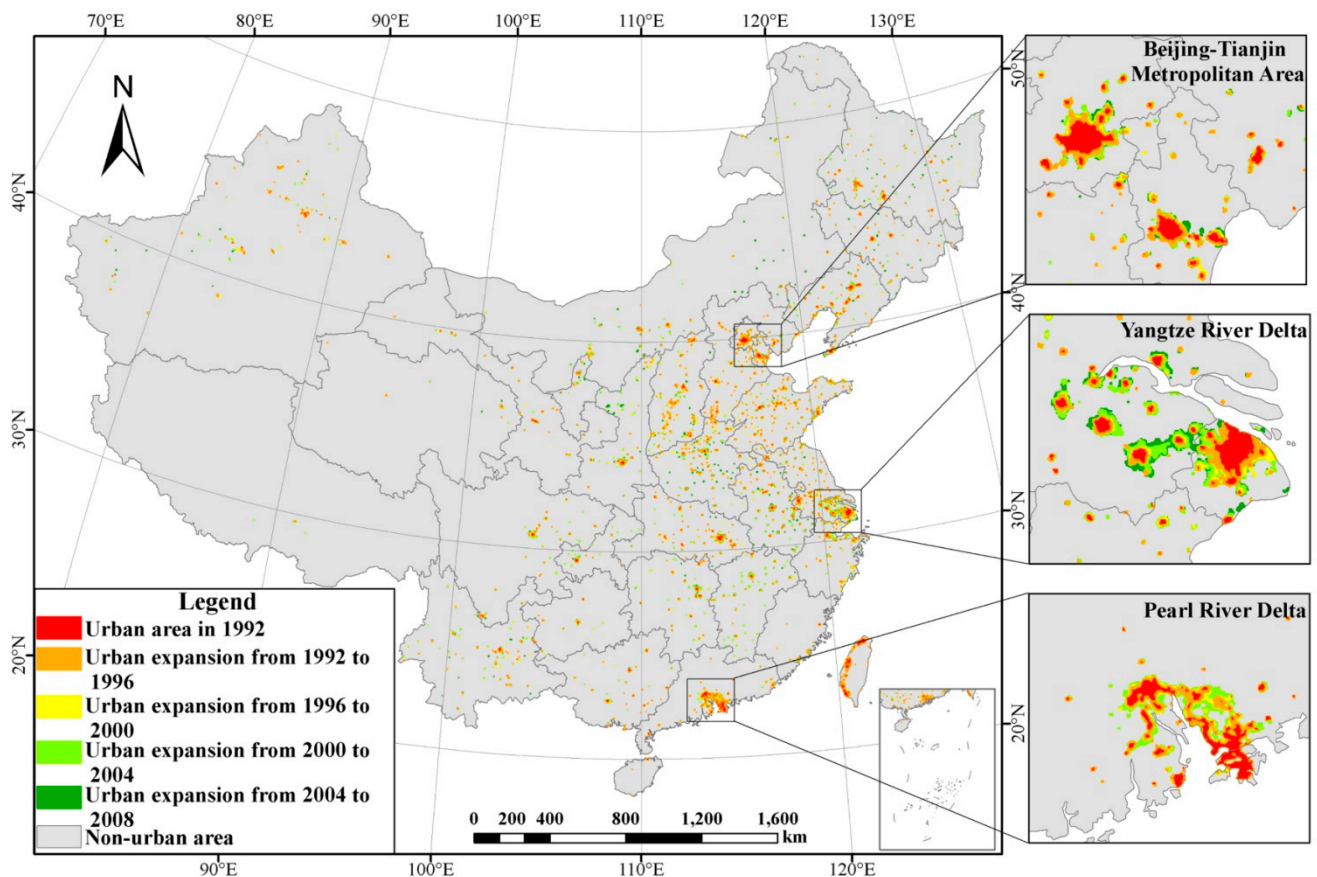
70°E 80°E 90°E 100°E 110°E 120°E 130°E

N

50°N

40°N

30°N

20°N

40°N

30°N

20°N

Beijing-Tianjin Metropolitan Area

Yangtze River Delta

Pearl River Delta

Legend

Urban area in 1992

Urban expansion from 1992 to 1996

Urban expansion from 1996 to 2000

Urban expansion from 2000 to 2004

Urban expansion from 2004 to 2008

Non-urban area

0 200 400 800 1,200 1,600 km

90°E 100°E 110°E 120°E